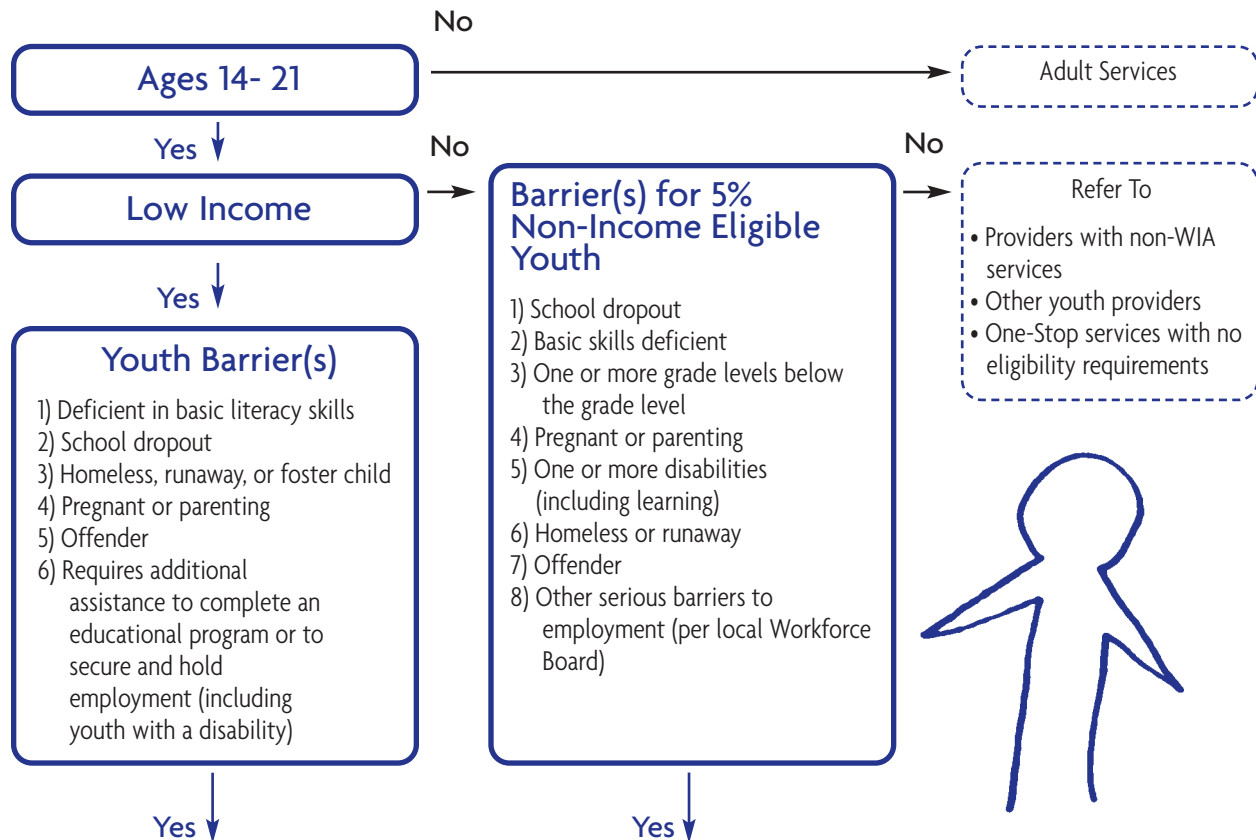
No

Ages 14- 21

Adult Services

Yes

No

No

Low Income

Barrier(s) for 5% Non-Income Eligible Youth

Refer To

• Providers with non-WIA services
• Other youth providers
• One-Stop services with no eligibility requirements

Yes

Youth Barrier(s)

1) Deficient in basic literacy skills
2) School dropout
3) Homeless, runaway, or foster child
4) Pregnant or parenting
5) Offender
6) Requires additional assistance to complete an educational program or to secure and hold employment (including youth with a disability)

1) School dropout
2) Basic skills deficient
3) One or more grade levels below the grade level
4) Pregnant or parenting
5) One or more disabilities (including learning)
6) Homeless or runaway
7) Offender
8) Other serious barriers to employment (per local Workforce Board)

Yes

Yes